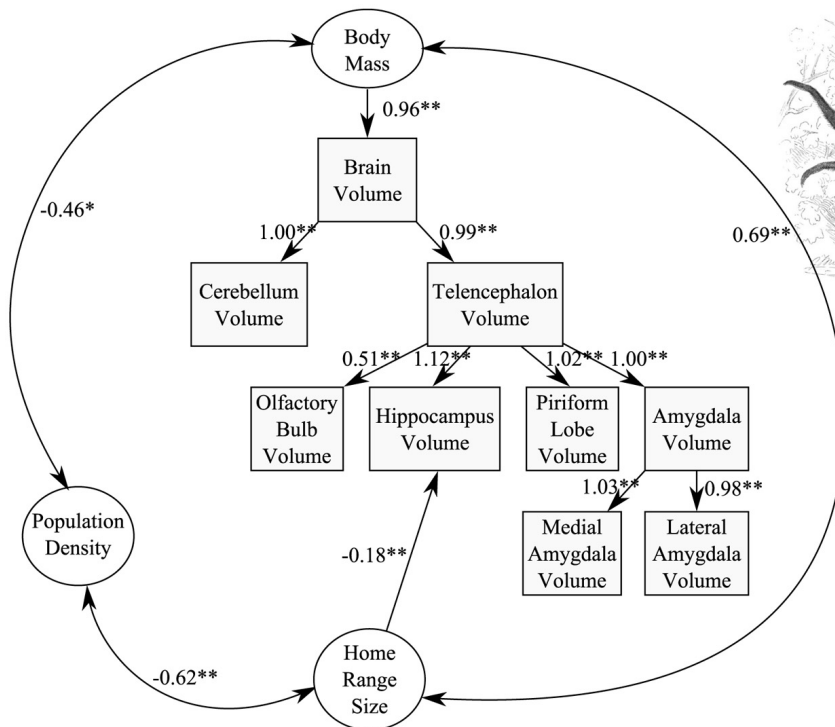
Body Mass

0.96**

Brain Volume

-0.46*

1.00**

0.99**

0.69**

Cerebellum Volume

Telencephalon Volume

0.51**

1.12**

1.02**

1.00**

Olfactory Bulb Volume

Hippocampus Volume

Piriform Lobe Volume

Amygdala Volume

1.03**

0.98**

Population Density

Medial Amygdala Volume

Lateral Amygdala Volume

-0.18**

-0.62**

Home Range Size